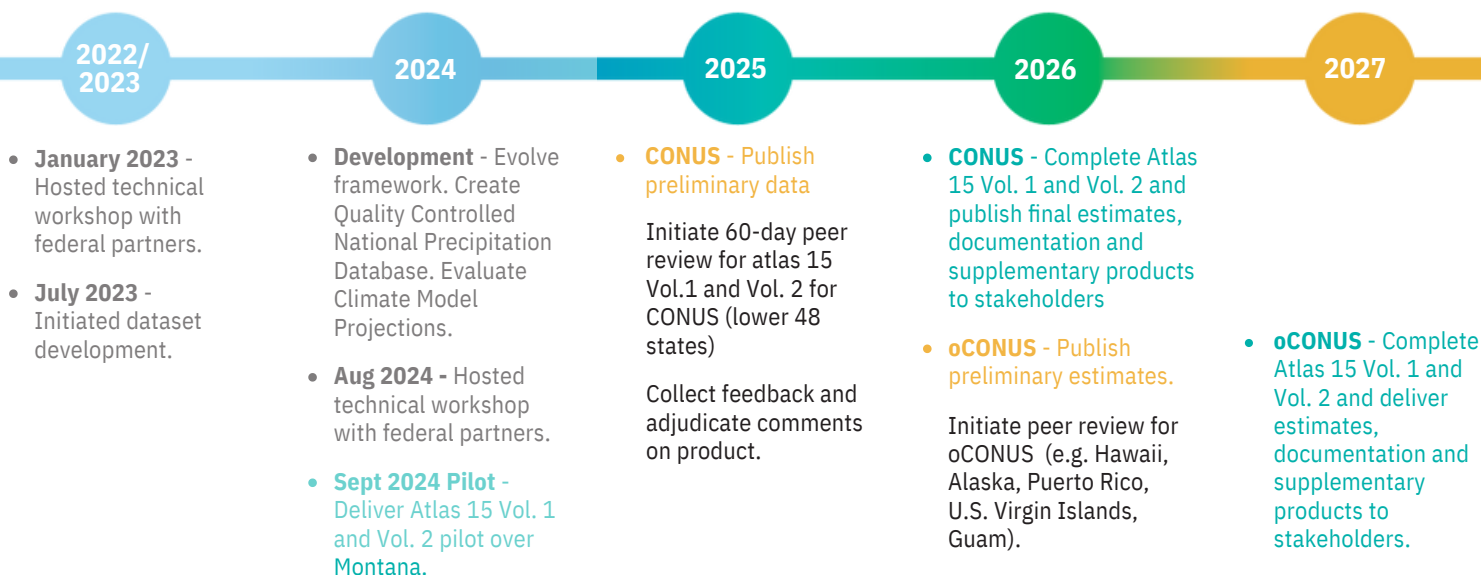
2022/ 2023

2024

2025

2026

2027

• January 2023 - Hosted technical workshop with federal partners.

• July 2023 - Initiated dataset development.

• Development - Evolve framework. Create Quality Controlled National Precipitation Database. Evaluate Climate Model Projections.

• Aug 2024 - Hosted technical workshop with federal partners.

• Sept 2024 Pilot - Deliver Atlas 15 Vol. 1 and Vol. 2 pilot over Montana.

• CONUS - Publish preliminary data

Initiate 60-day peer review for atlas 15 Vol.1 and Vol. 2 for CONUS (lower 48 states)

Collect feedback and adjudicate comments on product.

• CONUS - Complete Atlas 15 Vol. 1 and Vol. 2 and publish final estimates, documentation and supplementary products to stakeholders

• oCONUS - Publish preliminary estimates.

Initiate peer review for oCONUS (e.g. Hawaii, Alaska, Puerto Rico, U.S. Virgin Islands, Guam).

• oCONUS - Complete Atlas 15 Vol. 1 and Vol. 2 and deliver estimates, documentation and supplementary products to stakeholders.